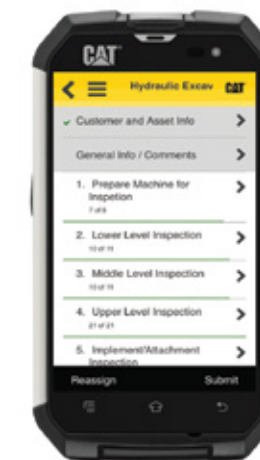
CAT

Hydraulic Excav CAT

Customer and Asset Info

General Info / Comments

1. Prepare Machine for Inspetion
7 of 8

2. Lower Level Inspection
10 of 11

3. Middle Level Inspection
10 of 11

4. Upper Level Inspection
21 of 21

5. Implement/Attachment Inspection

Reassign

Submit